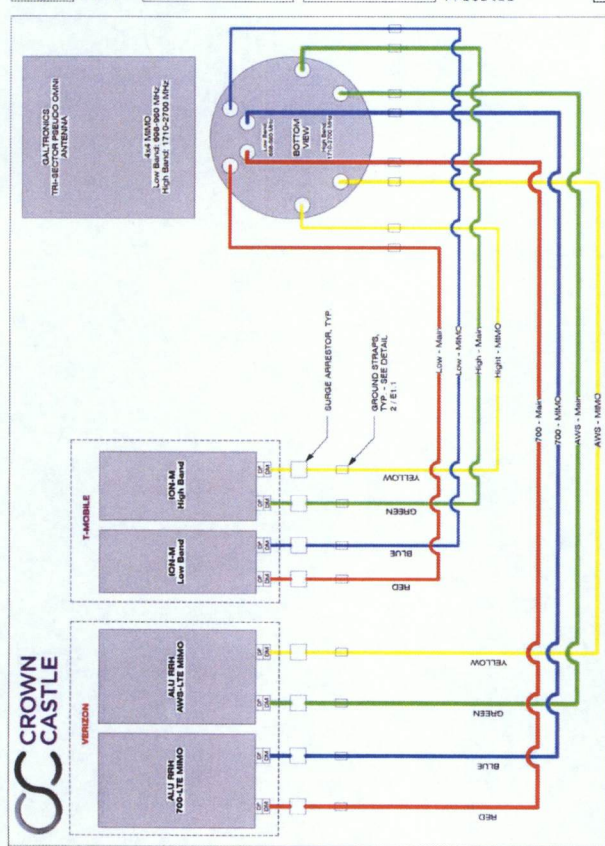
GALTRONICS
TRI-SECTOR PSEUDO OMNI
ANTENNA

4x4 MIMO
Low Band: 698-960 MHz
High Band: 1710-2700 MHz

BOTTOM
VIEW

Low Band
698-960 MHz

High Band
1710-2700 MHz

SURGE ARRESTOR, TYP.

GROUND STRAPS,
TYP. - SEE DETAIL
2 / E1.1

Low - Main
Low - MIMO
High - Main
Hight - MIMO
700 - Main
700 - MIMO
AWS - Main
AWS - MIMO

T-MOBILE

ION-M
High Band

ION-M
Low Band

YELLOW
GREEN
BLUE
RED

VERIZON

ALU RRH
AWS-LTE MIMO

ALU RRH
700-LTE MIMO

YELLOW
GREEN
BLUE
RED

CROWN
CASTLE